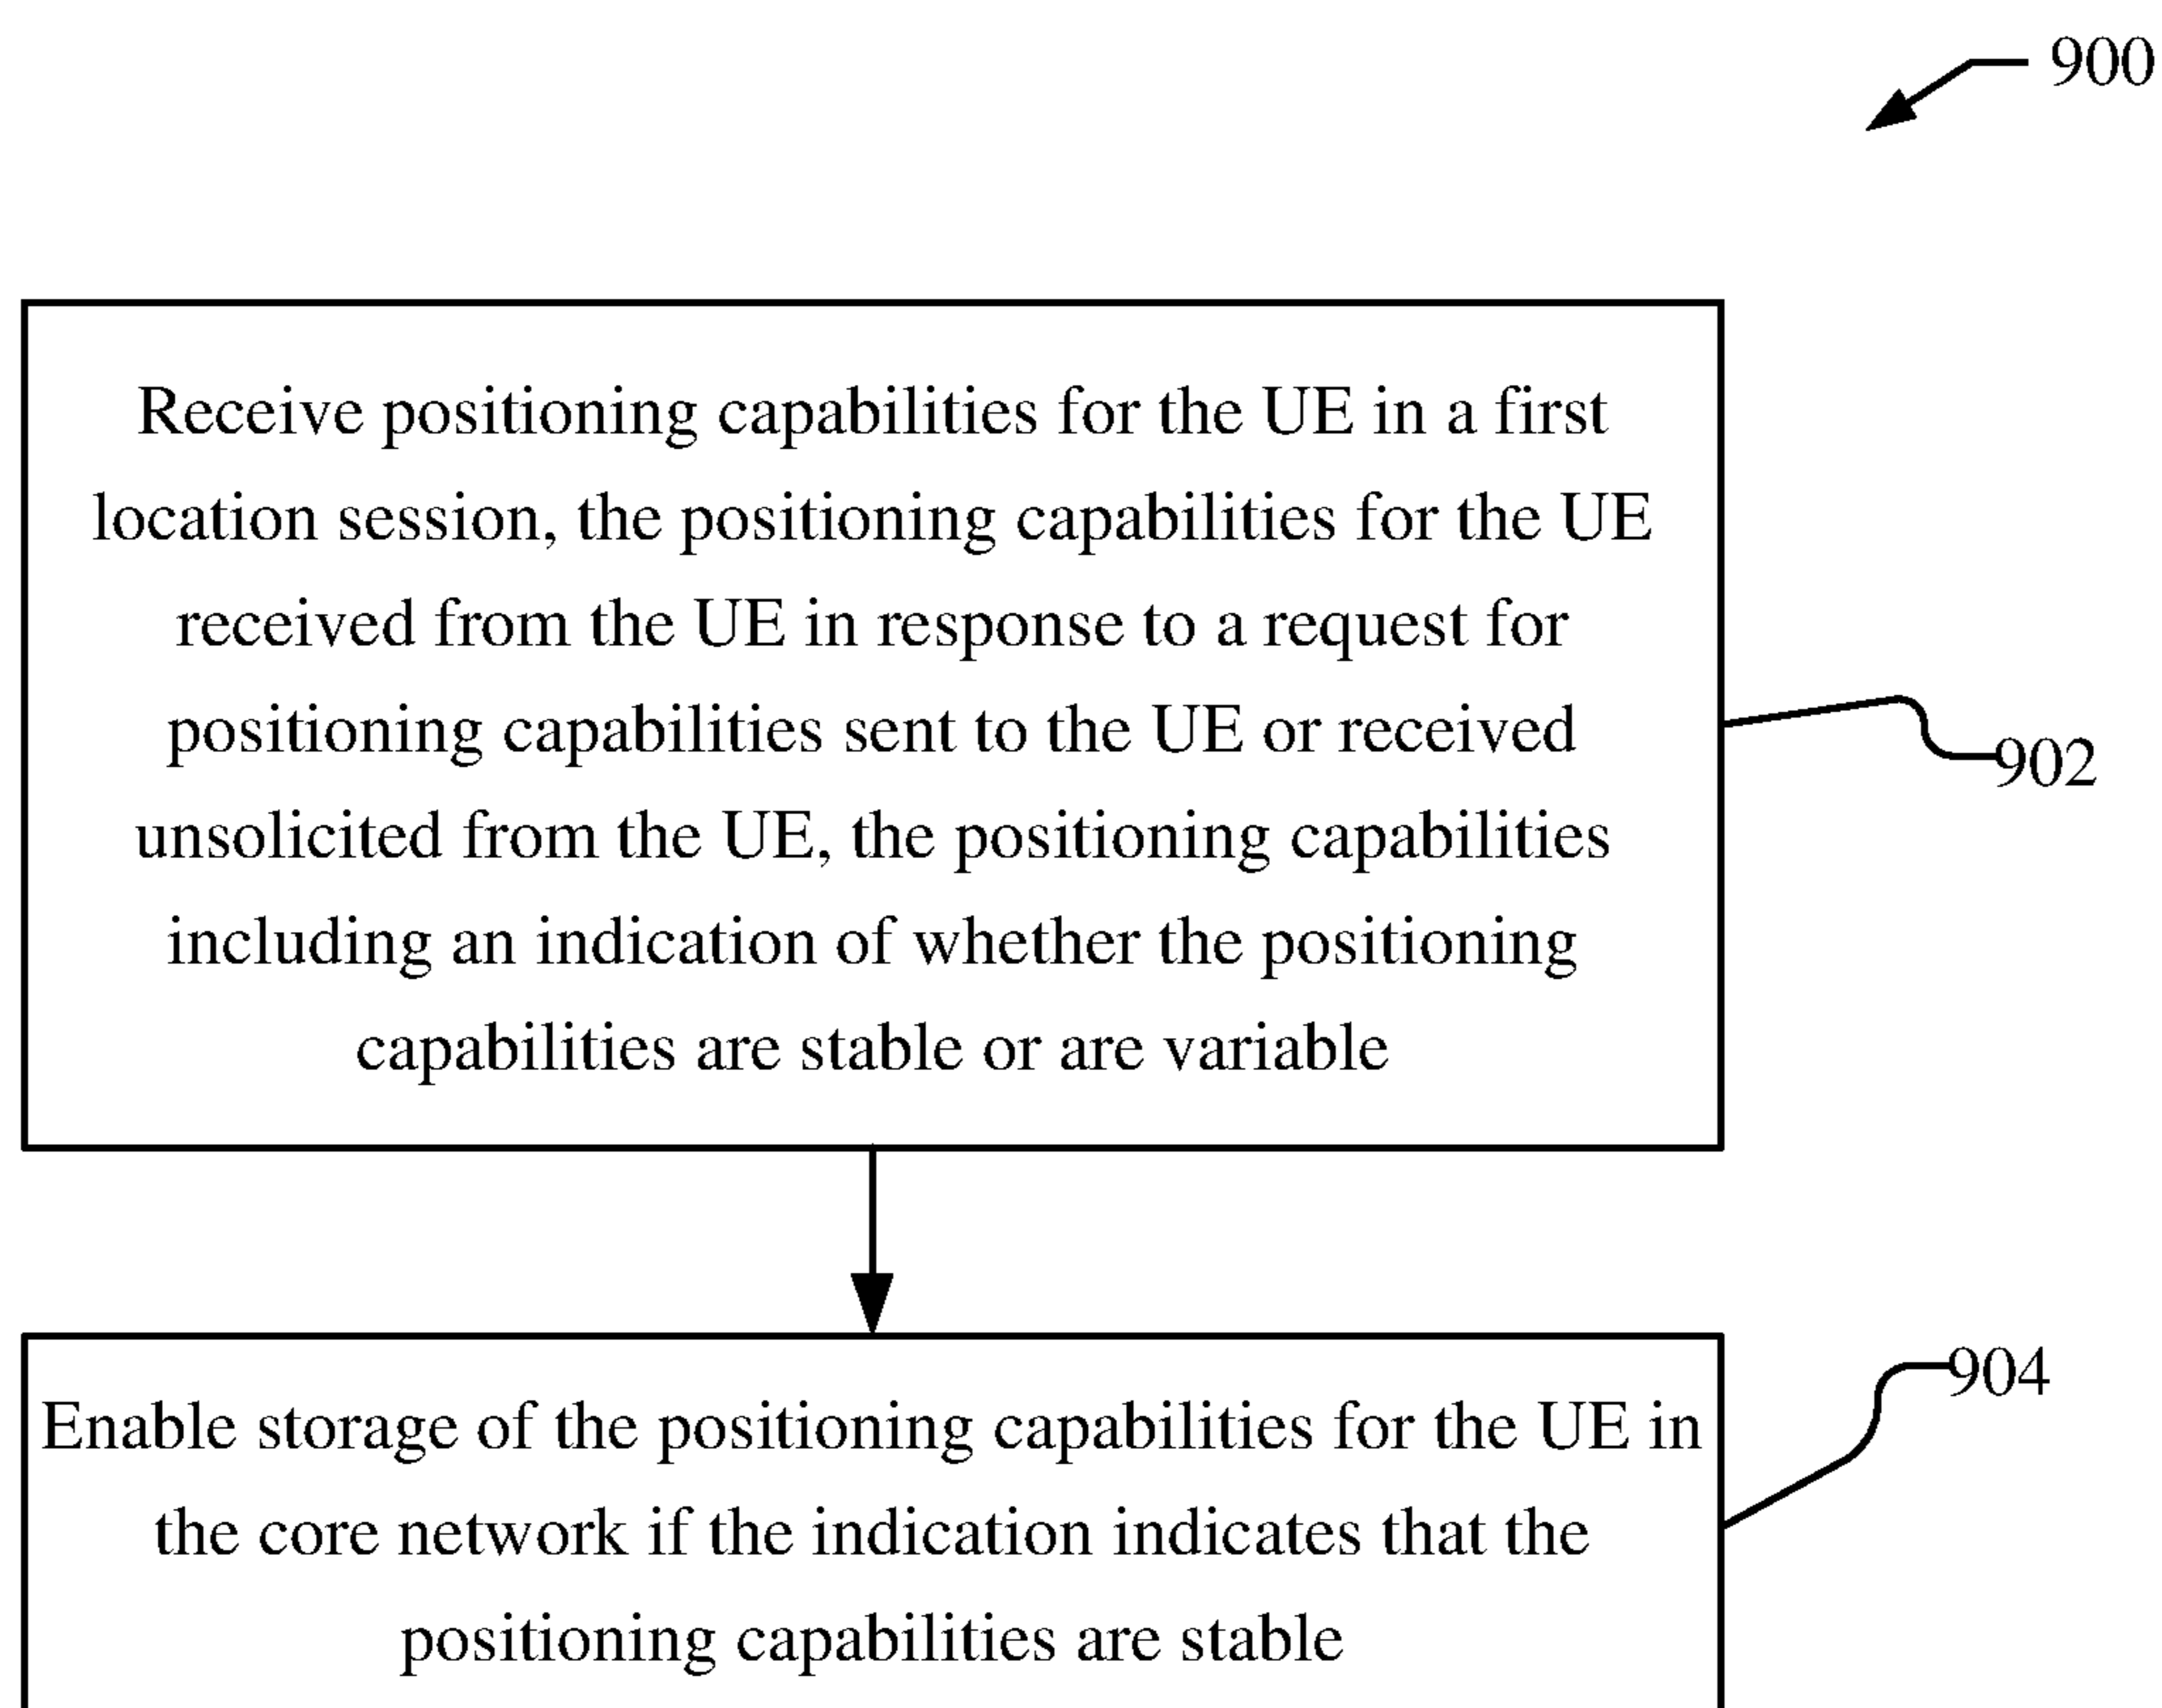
900

Receive positioning capabilities for the UE in a first location session, the positioning capabilities for the UE received from the UE in response to a request for positioning capabilities sent to the UE or received unsolicited from the UE, the positioning capabilities including an indication of whether the positioning capabilities are stable or are variable

902

904

Enable storage of the positioning capabilities for the UE in the core network if the indication indicates that the positioning capabilities are stable